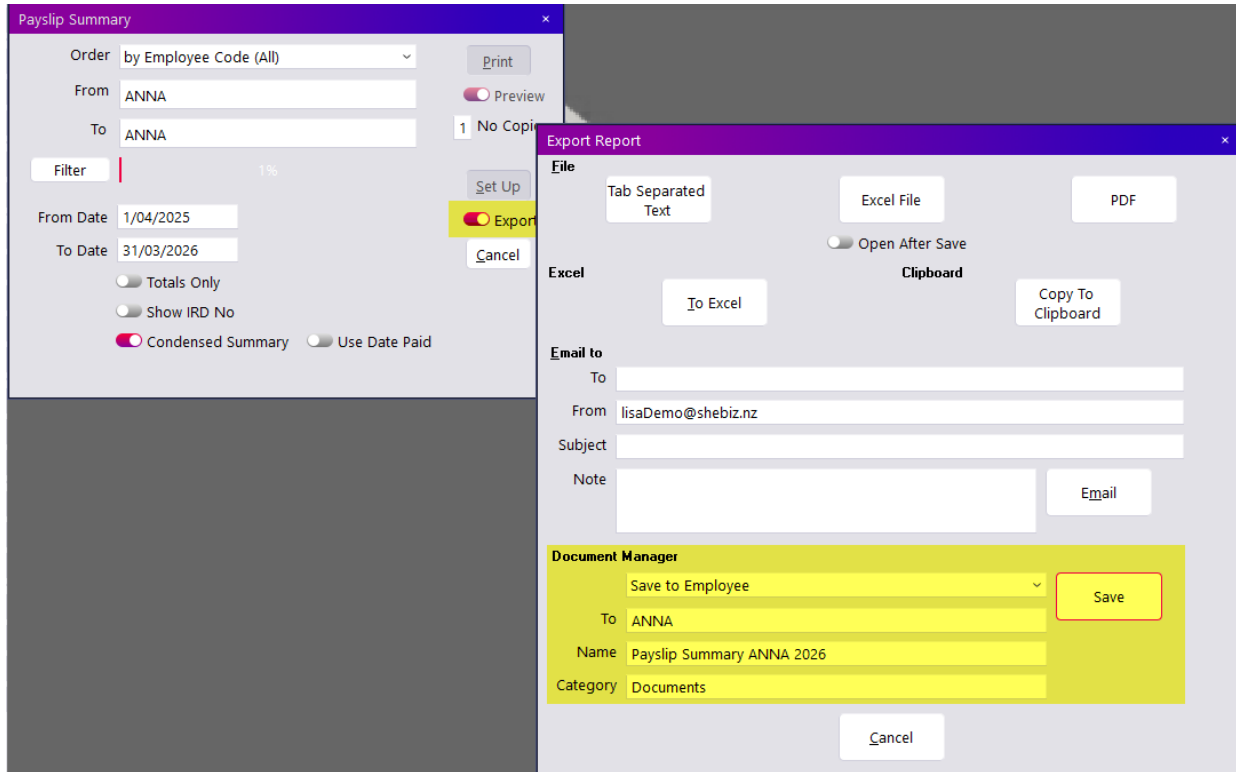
Payslip Summary
×
Order by Employee Code (All)
From ANNA
To ANNA
Filter
1%
From Date 1/04/2025
To Date 31/03/2026
Totals Only
Show IRD No
Condensed Summary
Use Date Paid
Print
Preview
1 No Copi
Set Up
Export
Cancel

Export Report
×
File
Tab Separated Text
Excel File
PDF
Open After Save
Excel
To Excel
Clipboard
Copy To Clipboard
Email to
To
From lisaDemo@shebiz.nz
Subject
Note
Email
Document Manager
Save to Employee
Save
To ANNA
Name Payslip Summary ANNA 2026
Category Documents
Cancel